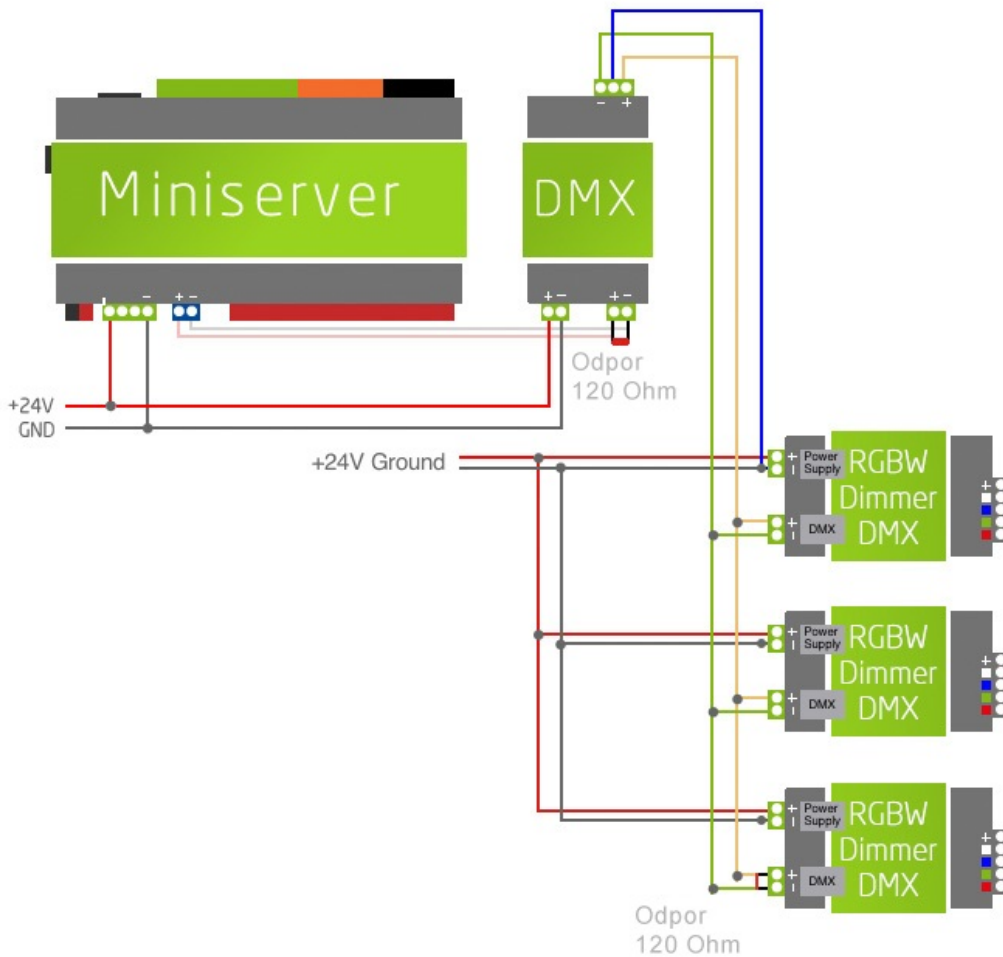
Miniserver

DMX

− +

+ −

+ −

+ −

−

Odpor
120 Ohm

+24V
GND

+24V Ground

+
−
Power
Supply

RGBW
Dimmer
DMX

+
−
DMX

+

+
−
Power
Supply

RGBW
Dimmer
DMX

+
−
DMX

+

+
−
Power
Supply

RGBW
Dimmer
DMX

+
−
DMX

+

Odpor
120 Ohm